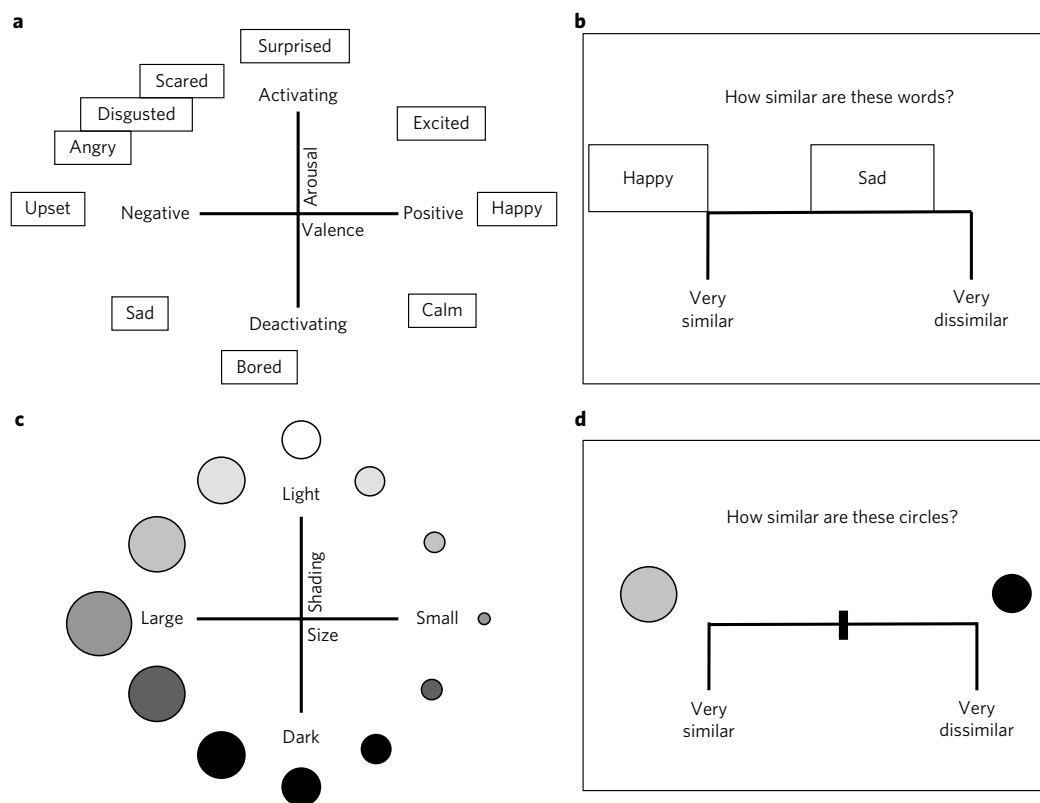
a

Surprised

Scared

Activating

Disgusted

Excited

Angry

Arousal

Upset

Negative

Positive

Happy

Valence

Sad

Calm

Deactivating

Bored

b

How similar are these words?

Happy

Sad

Very similar

Very dissimilar

c

Light

Shading

Large

Small

Size

Dark

d

How similar are these circles?

Very similar

Very dissimilar